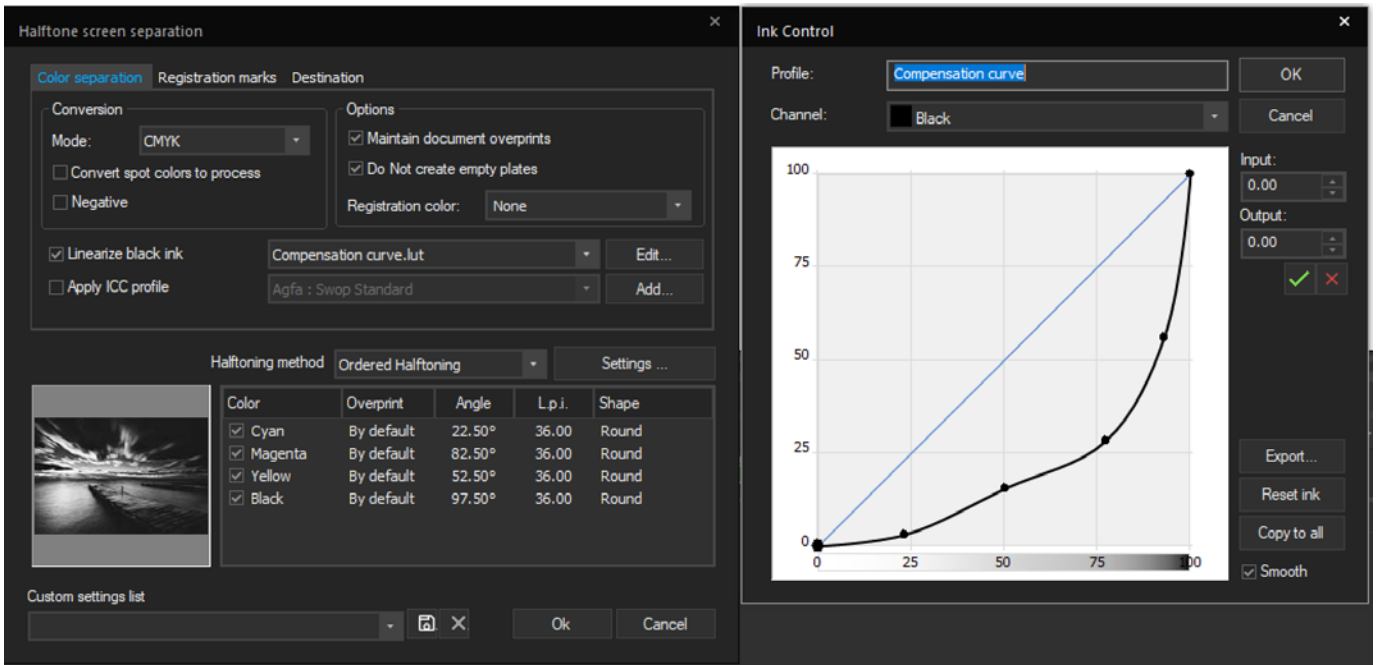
Halftone screen separation

Color separation Registration marks Destination

Conversion
Mode: CMYK
Convert spot colors to process
Negative

Options
Maintain document overprints
Do Not create empty plates
Registration color: None

Linearize black ink Compensation curve.lut Edit...
Apply ICC profile Agfa : Swop Standard Add...

Halftoning method Ordered Halftoning Settings ...

| Color | Overprint | Angle | L.p.i. | Shape |
|---|---|---|---|---|
| Cyan | By default | 22.50° | 36.00 | Round |
| Magenta | By default | 82.50° | 36.00 | Round |
| Yellow | By default | 52.50° | 36.00 | Round |
| Black | By default | 97.50° | 36.00 | Round |

Custom settings list
Ok Cancel

Ink Control

Profile: Compensation curve
Channel: Black
OK
Cancel

100
75
50
25
0
0 25 50 75 100

Input:
0.00
Output:
0.00

Export...
Reset ink
Copy to all
Smooth